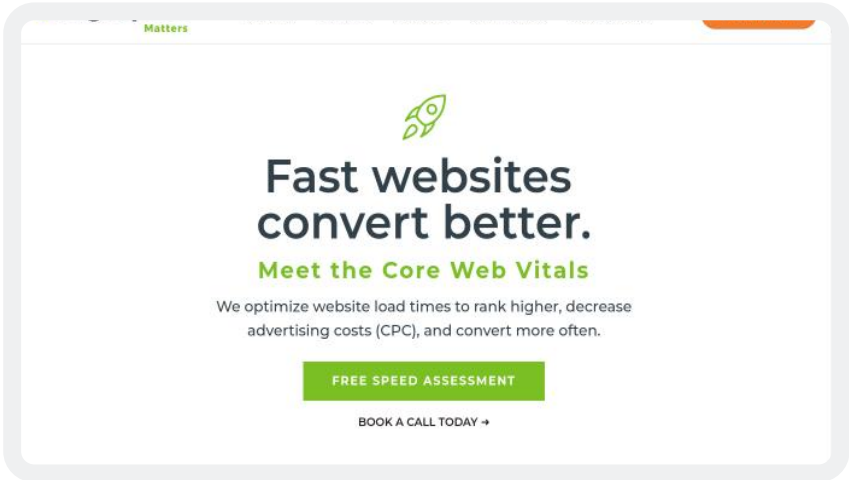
Matters

Fast websites convert better.

Meet the Core Web Vitals

We optimize website load times to rank higher, decrease advertising costs (CPC), and convert more often.

FREE SPEED ASSESSMENT

BOOK A CALL TODAY →